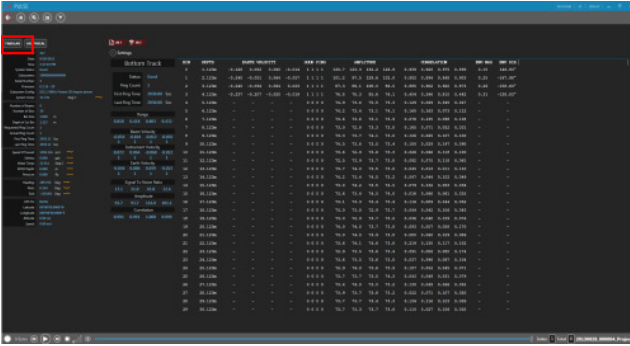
Bottom Track

Status Good

Ping Count

Range

Beam Velocity

Instrument Velocity

Earth Velocity

Signal To Noise Ratio

Correlation

| BIN | DEPTH | EARTH VELOCITY | | | | BEAM CORR | AMPLITUDE | | | | CORRELATION | | | | BMS MAG | BMS DIR |
|---|---|---|---|---|---|---|---|---|---|---|---|---|---|---|---|---|
| 1 | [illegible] | | | | | | | | | | | | | | | |
| 2 | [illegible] | | | | | | | | | | | | | | | |
| 3 | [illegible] | | | | | | | | | | | | | | | |
| 4 | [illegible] | | | | | | | | | | | | | | | |
| 5 | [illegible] | | | | | | | | | | | | | | | |
| 6 | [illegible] | | | | | | | | | | | | | | | |
| 7 | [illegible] | | | | | | | | | | | | | | | |
| 8 | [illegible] | | | | | | | | | | | | | | | |
| 9 | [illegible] | | | | | | | | | | | | | | | |
| 10 | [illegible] | | | | | | | | | | | | | | | |
| 11 | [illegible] | | | | | | | | | | | | | | | |
| 12 | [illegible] | | | | | | | | | | | | | | | |
| 13 | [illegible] | | | | | | | | | | | | | | | |
| 14 | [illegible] | | | | | | | | | | | | | | | |
| 15 | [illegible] | | | | | | | | | | | | | | | |
| 16 | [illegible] | | | | | | | | | | | | | | | |
| 17 | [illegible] | | | | | | | | | | | | | | | |
| 18 | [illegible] | | | | | | | | | | | | | | | |
| 19 | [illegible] | | | | | | | | | | | | | | | |
| 20 | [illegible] | | | | | | | | | | | | | | | |
| 21 | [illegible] | | | | | | | | | | | | | | | |
| 22 | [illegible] | | | | | | | | | | | | | | | |
| 23 | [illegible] | | | | | | | | | | | | | | | |
| 24 | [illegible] | | | | | | | | | | | | | | | |
| 25 | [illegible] | | | | | | | | | | | | | | | |
| 26 | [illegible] | | | | | | | | | | | | | | | |
| 27 | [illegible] | | | | | | | | | | | | | | | |
| 28 | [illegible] | | | | | | | | | | | | | | | |
| 29 | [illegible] | | | | | | | | | | | | | | | |
| 30 | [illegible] | | | | | | | | | | | | | | | |